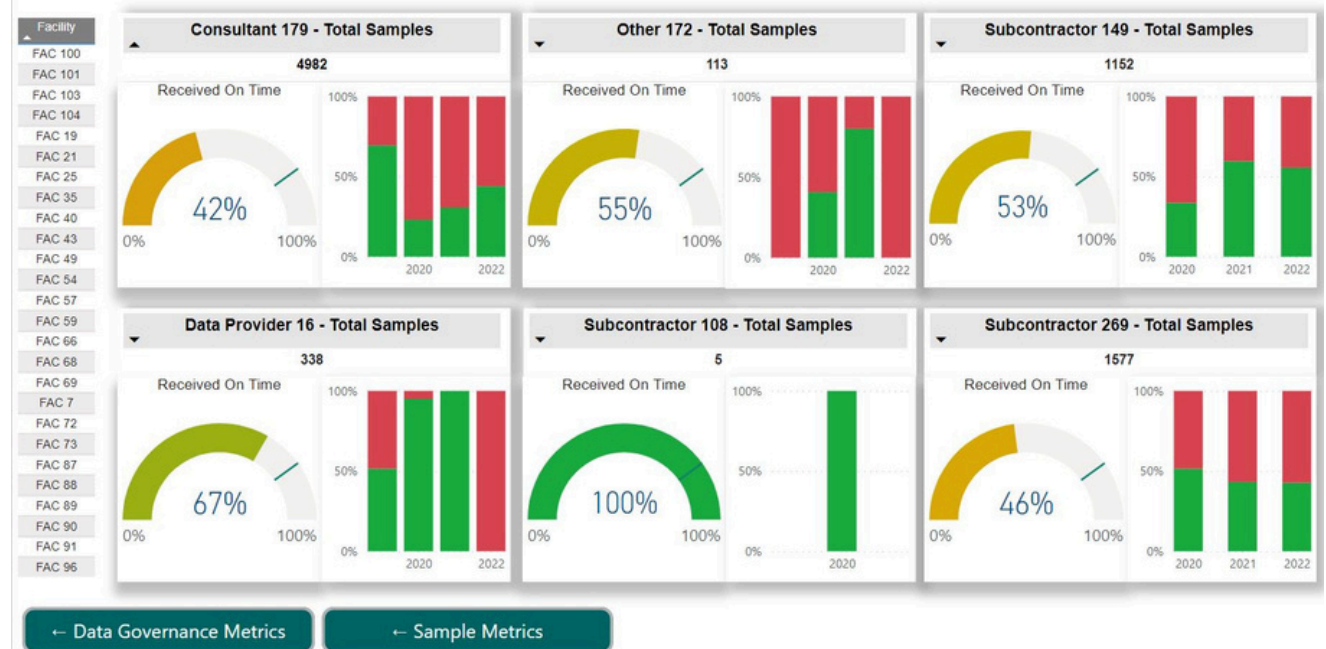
Facility
FAC 100
FAC 101
FAC 103
FAC 104
FAC 19
FAC 21
FAC 25
FAC 35
FAC 40
FAC 43
FAC 49
FAC 54
FAC 57
FAC 59
FAC 66
FAC 68
FAC 69
FAC 7
FAC 72
FAC 73
FAC 87
FAC 88
FAC 89
FAC 90
FAC 91
FAC 96

Consultant 179 - Total Samples
4982
Received On Time
42%
0%
100%
100%
50%
0%
2020
2022

Other 172 - Total Samples
113
Received On Time
55%
0%
100%
100%
50%
0%
2020
2022

Subcontractor 149 - Total Samples
1152
Received On Time
53%
0%
100%
100%
50%
0%
2020
2021
2022

Data Provider 16 - Total Samples
338
Received On Time
67%
0%
100%
100%
50%
0%
2020
2022

Subcontractor 108 - Total Samples
5
Received On Time
100%
0%
100%
100%
50%
0%
2020

Subcontractor 269 - Total Samples
1577
Received On Time
46%
0%
100%
100%
50%
0%
2020
2021
2022

← Data Governance Metrics
← Sample Metrics